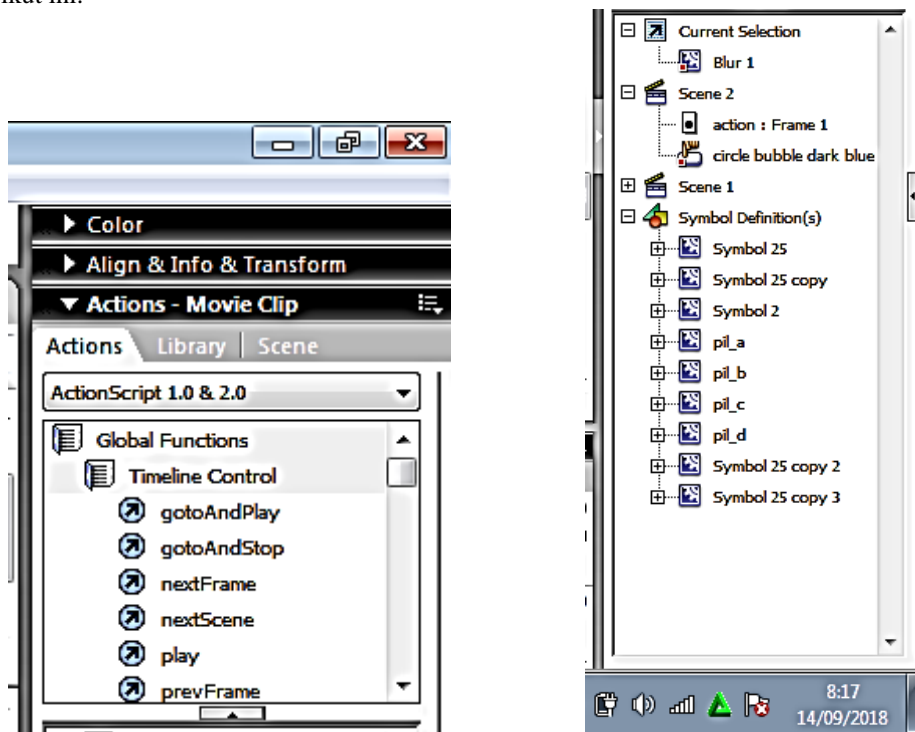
ikut ini:

Color
Align & Info & Transform
Actions - Movie Clip
Actions | Library | Scene
ActionScript 1.0 & 2.0
Global Functions
Timeline Control
gotoAndPlay
gotoAndStop
nextFrame
nextScene
play
prevFrame

Current Selection
Blur 1
Scene 2
action : Frame 1
circle bubble dark blue
Scene 1
Symbol Definition(s)
Symbol 25
Symbol 25 copy
Symbol 2
pil_a
pil_b
pil_c
pil_d
Symbol 25 copy 2
Symbol 25 copy 3

8:17
14/09/2018